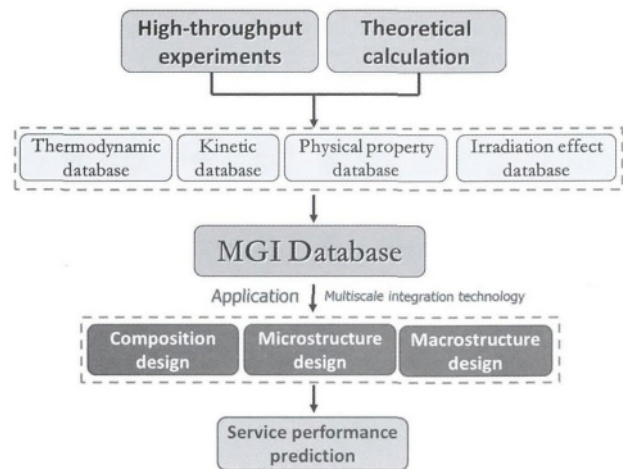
High-throughput experiments

Theoretical calculation

Thermodynamic database

Kinetic database

Physical property database

Irradiation effect database

MGI Database

Application

Multiscale integration technology

Composition design

Microstructure design

Macrostructure design

Service performance prediction